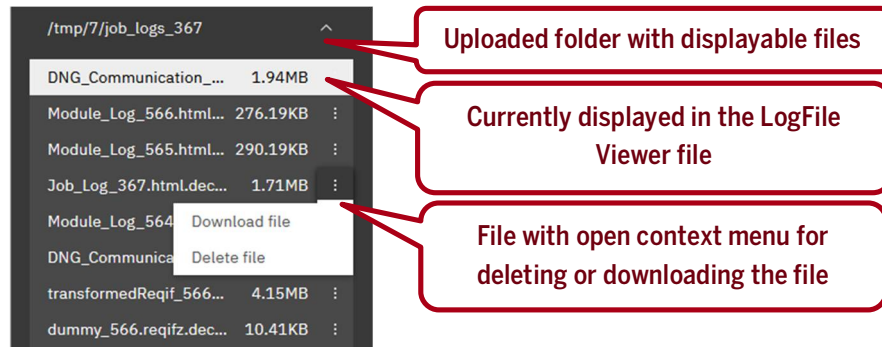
/tmp/7/job_logs_367

DNG_Communication_... 1.94MB

Module_Log_566.html... 276.19KB

Module_Log_565.html... 290.19KB

Job_Log_367.html.dec... 1.71MB

Module_Log_564

Download file

DNG_Communica

Delete file

transformedReqif_566... 4.15MB

dummy_566.reqifz.dec... 10.41KB

Uploaded folder with displayable files

Currently displayed in the LogFile Viewer file

File with open context menu for deleting or downloading the file